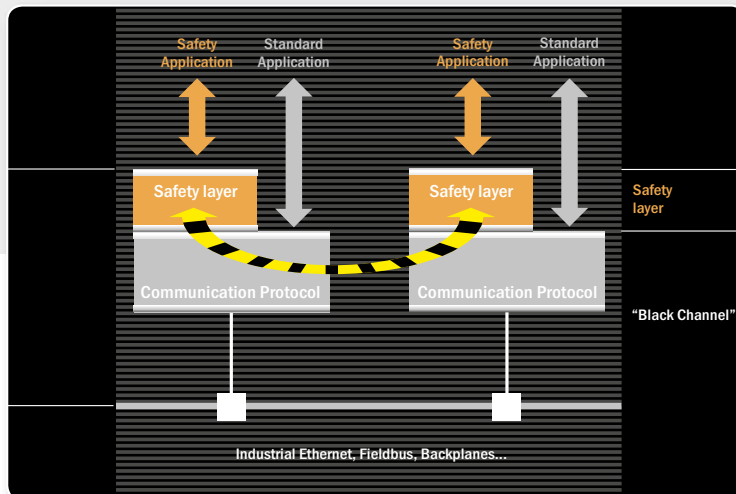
Safety Application

Standard Application

Safety Application

Standard Application

Safety layer

Safety layer

Safety layer

Communication Protocol

Communication Protocol

“Black Channel”

Industrial Ethernet, Fieldbus, Backplanes...